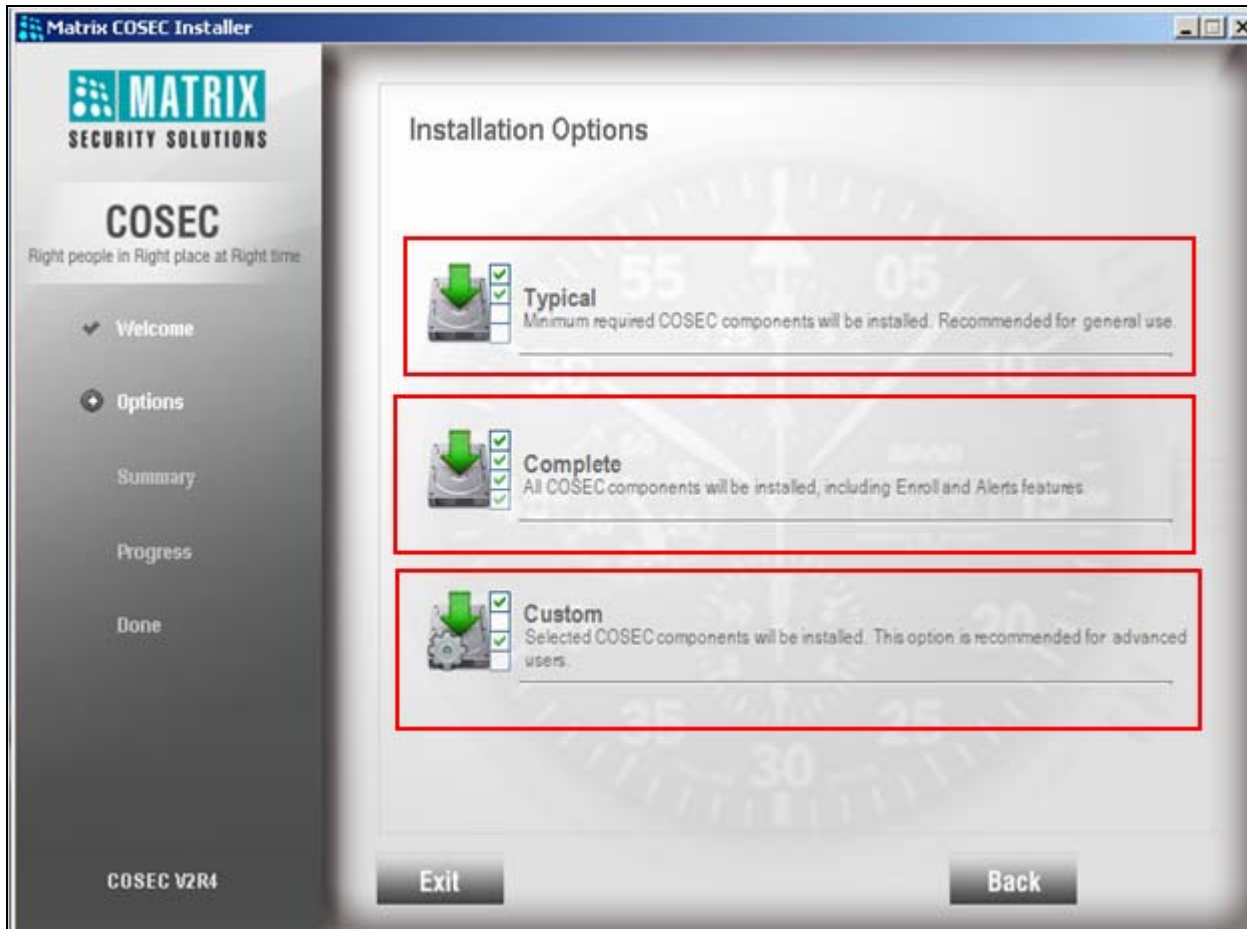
Matrix COSEC Installer

MATRIX
SECURITY SOLUTIONS

COSEC
Right people in Right place at Right time

Welcome

Options

Summary

Progress

Done

COSEC V2R4

Installation Options

Typical
Minimum required COSEC components will be installed. Recommended for general use.

Complete
All COSEC components will be installed, including Enroll and Alerts features.

Custom
Selected COSEC components will be installed. This option is recommended for advanced users.

Exit

Back